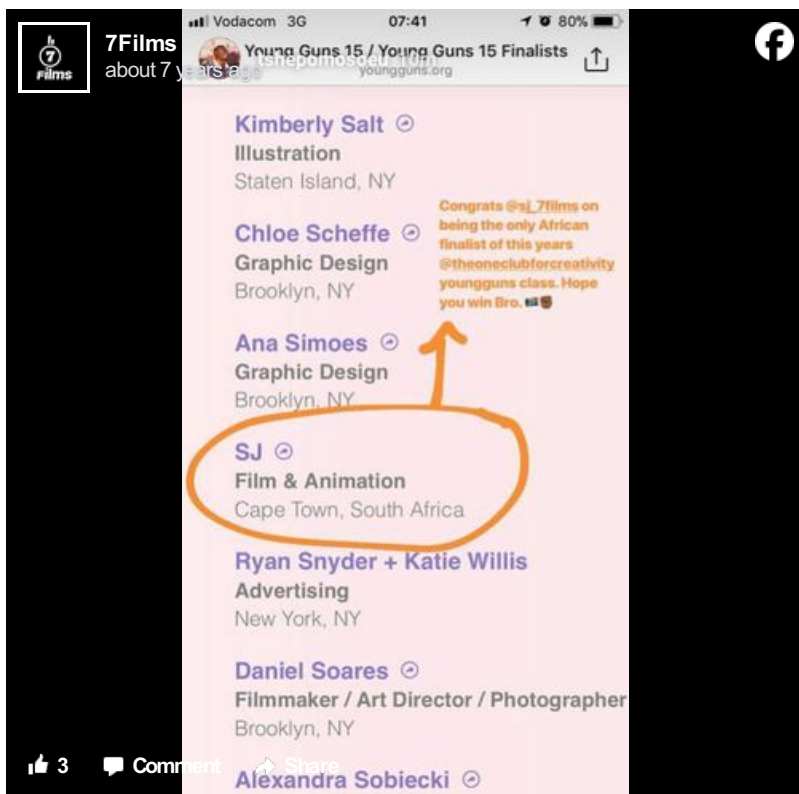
7
Films

7Films
about 7 years ago

Vodacom 3G 07:41 80%
Young Guns 15 / Young Guns 15 Finalists
youngguns.org
tshepomosoeu 10m

Kimberly Salt
Illustration
Staten Island, NY

Chloe Scheffe
Graphic Design
Brooklyn, NY

Congrats @sj_7films on being the only African finalist of this years @theoneclubforcreativity youngguns class. Hope you win Bro.

Ana Simoes
Graphic Design
Brooklyn, NY

SJ
Film & Animation
Cape Town, South Africa

Ryan Snyder + Katie Willis
Advertising
New York, NY

Daniel Soares
Filmmaker / Art Director / Photographer
Brooklyn, NY

Alexandra Sobiecki

3 Comment Share